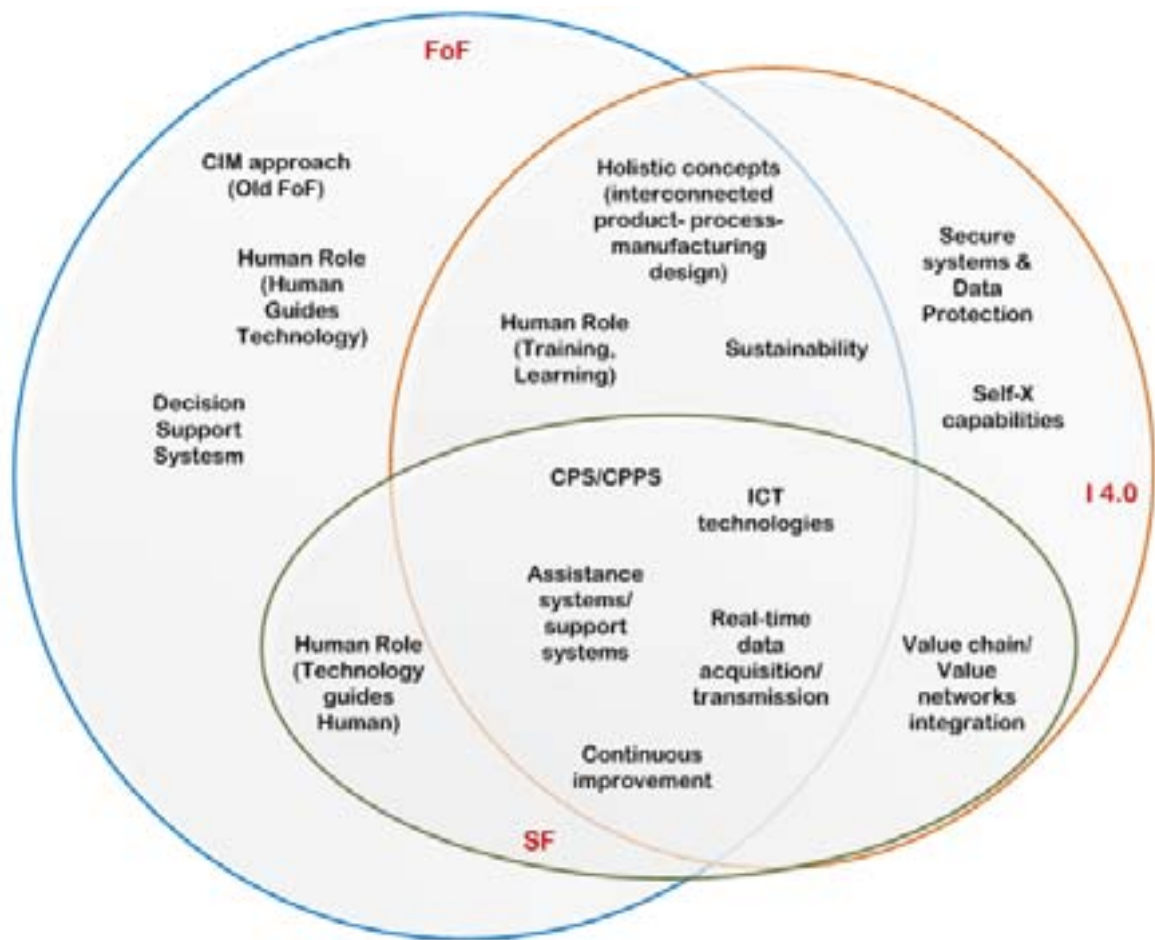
FoF

CIM approach (Old FoF)

Human Role (Human Guides Technology)

Decision Support Systesm

Holistic concepts (interconnected product- process- manufacturing design)

Secure systems & Data Protection

Human Role (Training, Learning)

Sustainability

Self-X capabilities

CPS/CPPS

ICT technologies

I 4.0

Assistance systems/ support systems

Real-time data acquisition/ transmission

Human Role (Technology guides Human)

Value chain/ Value networks integration

Continuous improvement

SF